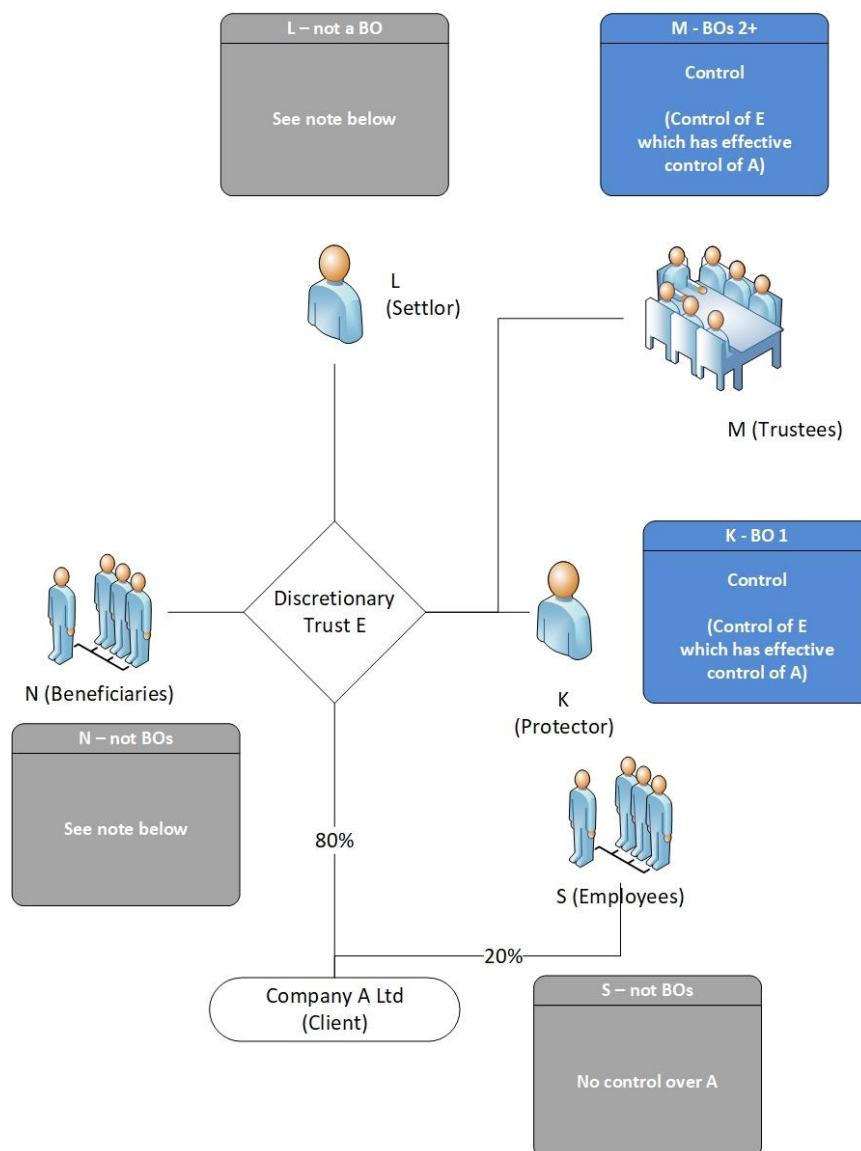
L – not a BO

See note below

M - BOs 2+

Control

(Control of E which has effective control of A)

L
(Settlor)

M (Trustees)

K - BO 1

Control

(Control of E which has effective control of A)

Discretionary Trust E

N (Beneficiaries)

K
(Protector)

N – not BOs

See note below

80%

S (Employees)

20%

Company A Ltd
(Client)

S – not BOs

No control over A